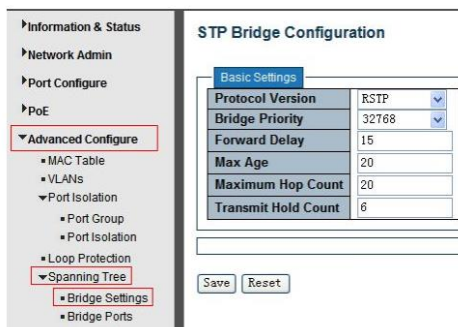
Information & Status
Network Admin
Port Configure
PoE
Advanced Configure
MAC Table
VLANs
Port Isolation
Port Group
Port Isolation
Loop Protection
Spanning Tree
Bridge Settings
Bridge Ports

STP Bridge Configuration

Basic Settings

| | |
|---|---|
| Protocol Version | RSTP |
| Bridge Priority | 32768 |
| Forward Delay | 15 |
| Max Age | 20 |
| Maximum Hop Count | 20 |
| Transmit Hold Count | 6 |

Save Reset